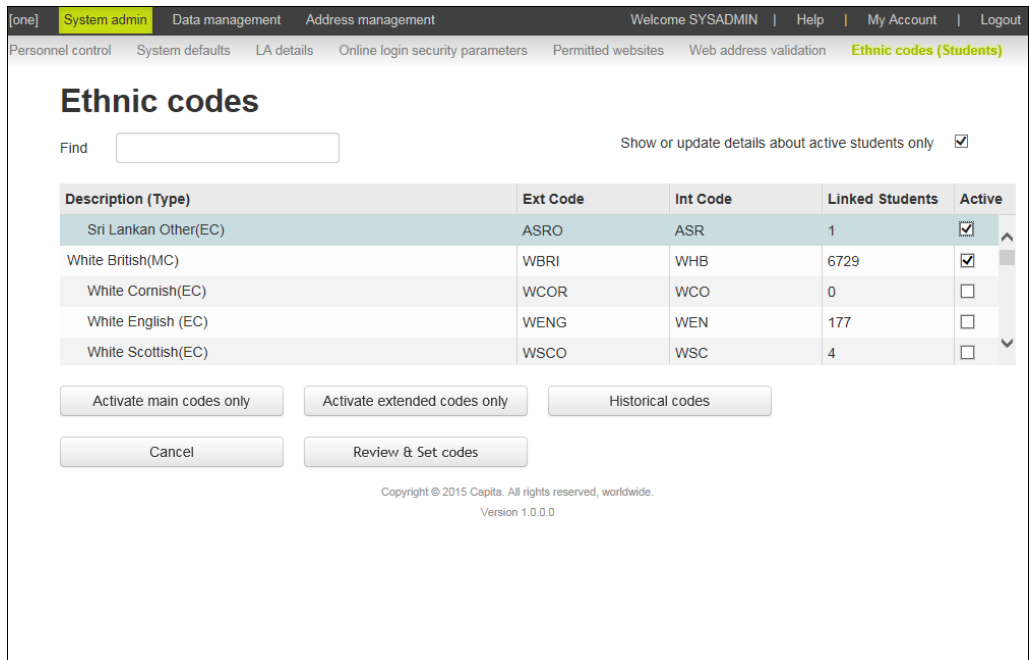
[one] System admin Data management Address management Welcome SYSADMIN | Help | My Account | Logout

Personnel control System defaults LA details Online login security parameters Permitted websites Web address validation Ethnic codes (Students)

Ethnic codes

Find

Show or update details about active students only ☑

| Description (Type) | Ext Code | Int Code | Linked Students | Active |
|---|---|---|---|---|
| Sri Lankan Other(EC) | ASRO | ASR | 1 | ☑ |
| White British(MC) | WBRI | WHB | 6729 | ☑ |
| White Cornish(EC) | WCOR | WCO | 0 | ☐ |
| White English (EC) | WENG | WEN | 177 | ☐ |
| White Scottish(EC) | WSCO | WSC | 4 | ☐ |

Activate main codes only Activate extended codes only Historical codes

Cancel Review & Set codes

Copyright © 2015 Capita. All rights reserved, worldwide.

Version 1.0.0.0